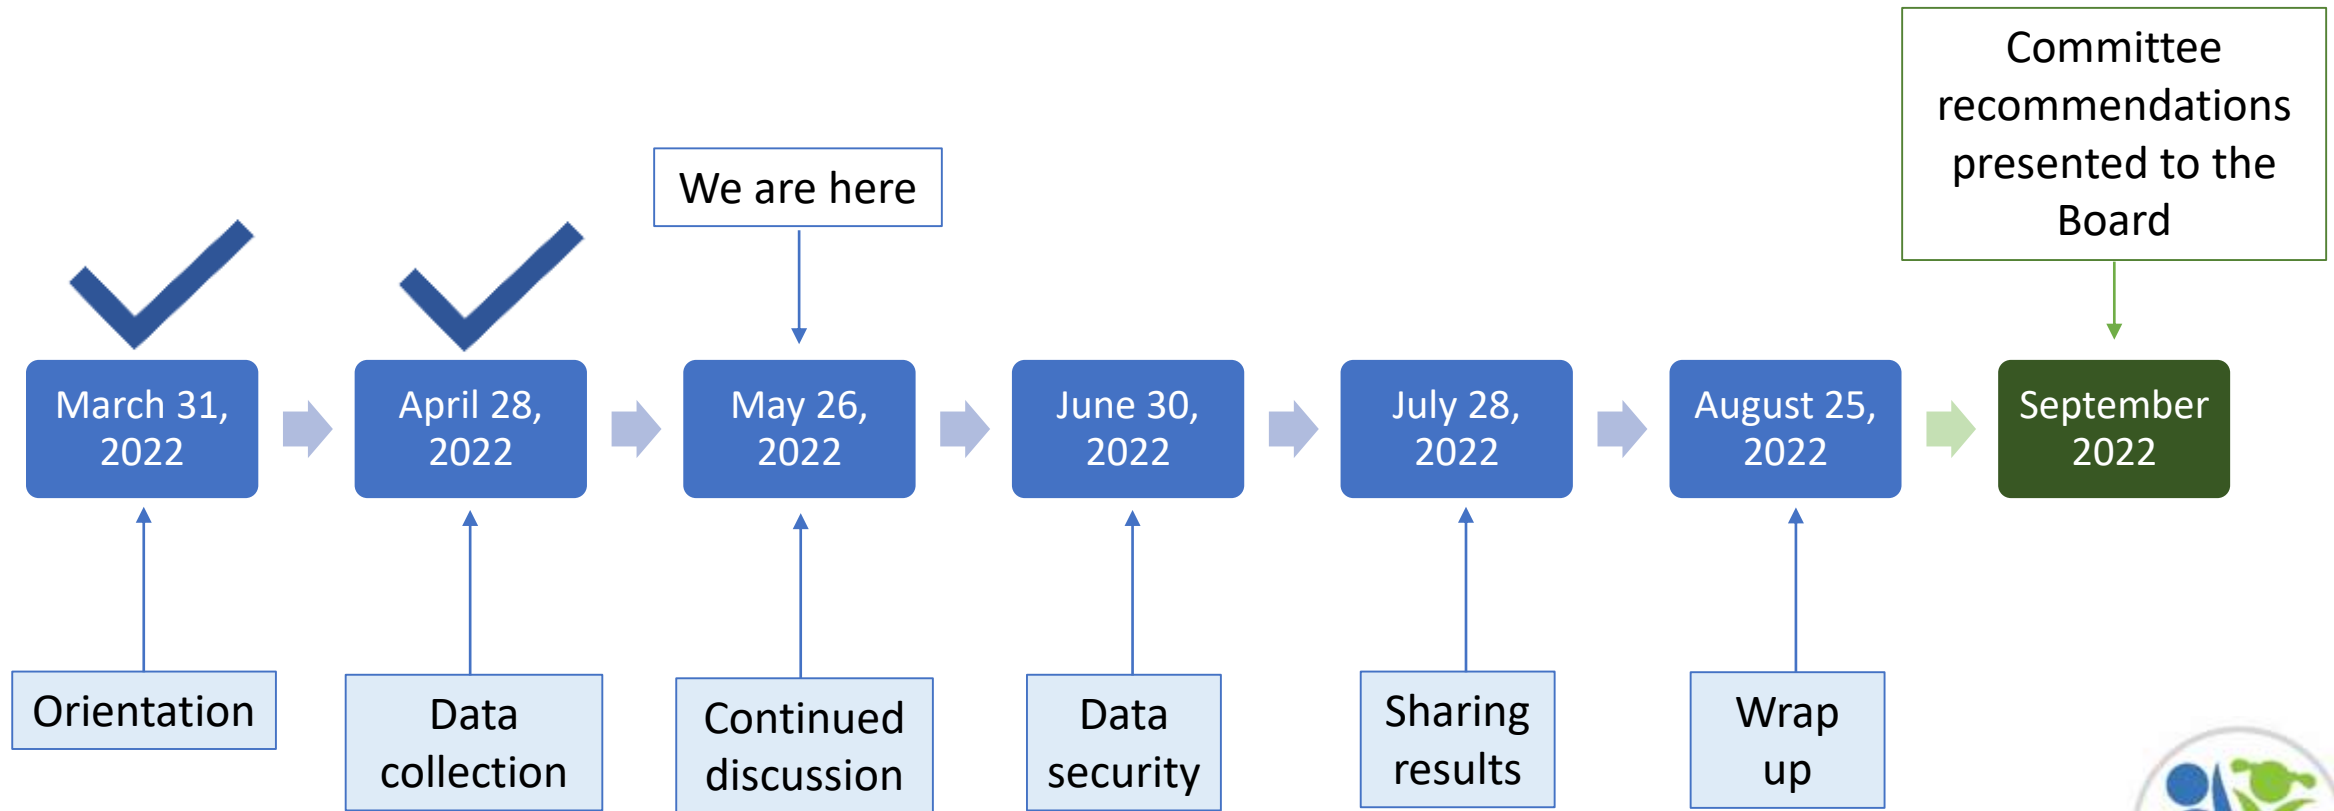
Committee recommendations presented to the Board

We are here

March 31, 2022

April 28, 2022

May 26, 2022

June 30, 2022

July 28, 2022

August 25, 2022

September 2022

Orientation

Data collection

Continued discussion

Data security

Sharing results

Wrap up